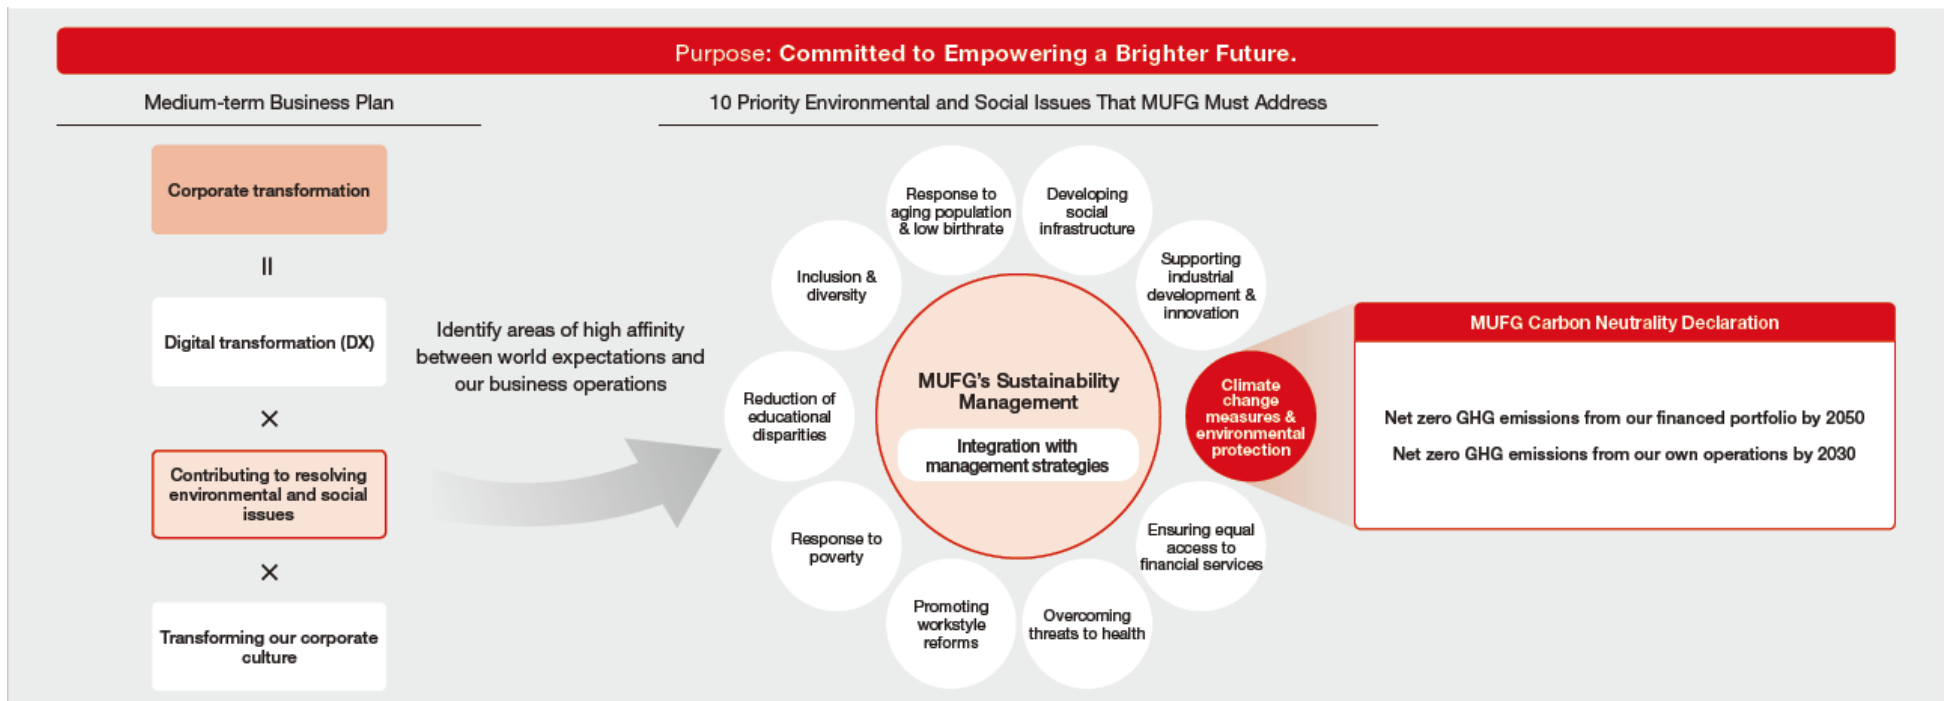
Purpose: Committed to Empowering a Brighter Future.

Medium-term Business Plan

Corporate transformation

II

Digital transformation (DX)

×

Contributing to resolving environmental and social issues

×

Transforming our corporate culture

Identify areas of high affinity between world expectations and our business operations

10 Priority Environmental and Social Issues That MUFG Must Address

Response to aging population & low birthrate

Developing social infrastructure

Inclusion & diversity

Supporting industrial development & innovation

Reduction of educational disparities

MUFG's Sustainability Management

Integration with management strategies

Climate change measures & environmental protection

Response to poverty

Ensuring equal access to financial services

Promoting workstyle reforms

Overcoming threats to health

MUFG Carbon Neutrality Declaration

Net zero GHG emissions from our financed portfolio by 2050

Net zero GHG emissions from our own operations by 2030